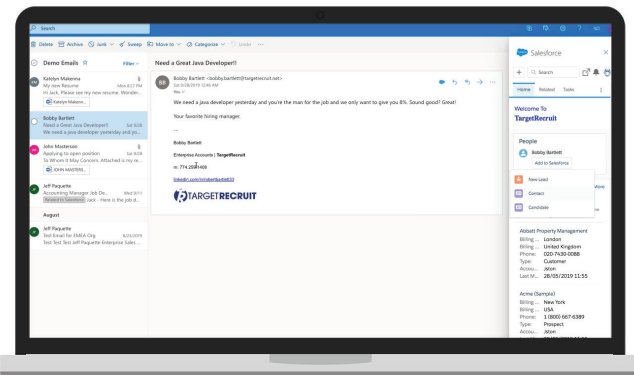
Search

Delete Archive Junk Sweep Move to Categorize Undo ···

Demo Emails Filter

Katelyn Makema
My new Resume Mon 8:57 PM
Hi Jack, Please see my new resume. Wonder...
Katelyn Makem...

Bobby Bartlett
Need a Great Java Developer! Sat 9/28
We need a java developer yesterday and yo...

John Masterson
Applying to open position Sat 9/28
To Whom It May Concern, Attached is my re...
JOHN MASTERS...

Jeff Paquette
Accounting Manager Job De... Wed 9/11
Related to Salesforce Jack - Here is the job d...

August

Jeff Paquette
Test Email for EMEA Org 8/23/2019
Test Test Test Jeff Paquette Enterprise Sales ...

Need a Great Java Developer!!

BB Bobby Bartlett <bobby.bartlett@targetrecruit.net>
Sat 9/28/2019 12:46 AM
You

We need a java developer yesterday and you're the man for the job and we only want to give you 8%. Sound good? Great!

Your favorite hiring manager.

--

Bobby Bartlett

Enterprise Accounts | TargetRecruit

m: 774.269.1408

linkedin.com/in/robertbartlett33

TARGETRECRUIT

Salesforce

Search

Home Related Tasks

Welcome To
TargetRecruit

People

Bobby Bartlett
Add to Salesforce

New Lead
Contact
Candidate

More

Abbott Property Management
Billing ... London
Billing ... United Kingdom
Phone: 020 7430 0088
Type: Customer
Accou... Jxton
Last M... 28/05/2019 11:55

Acme (Sample)
Billing ... New York
Billing ... USA
Phone: 1 (800) 667-6389
Type: Prospect
Accou... Jxton